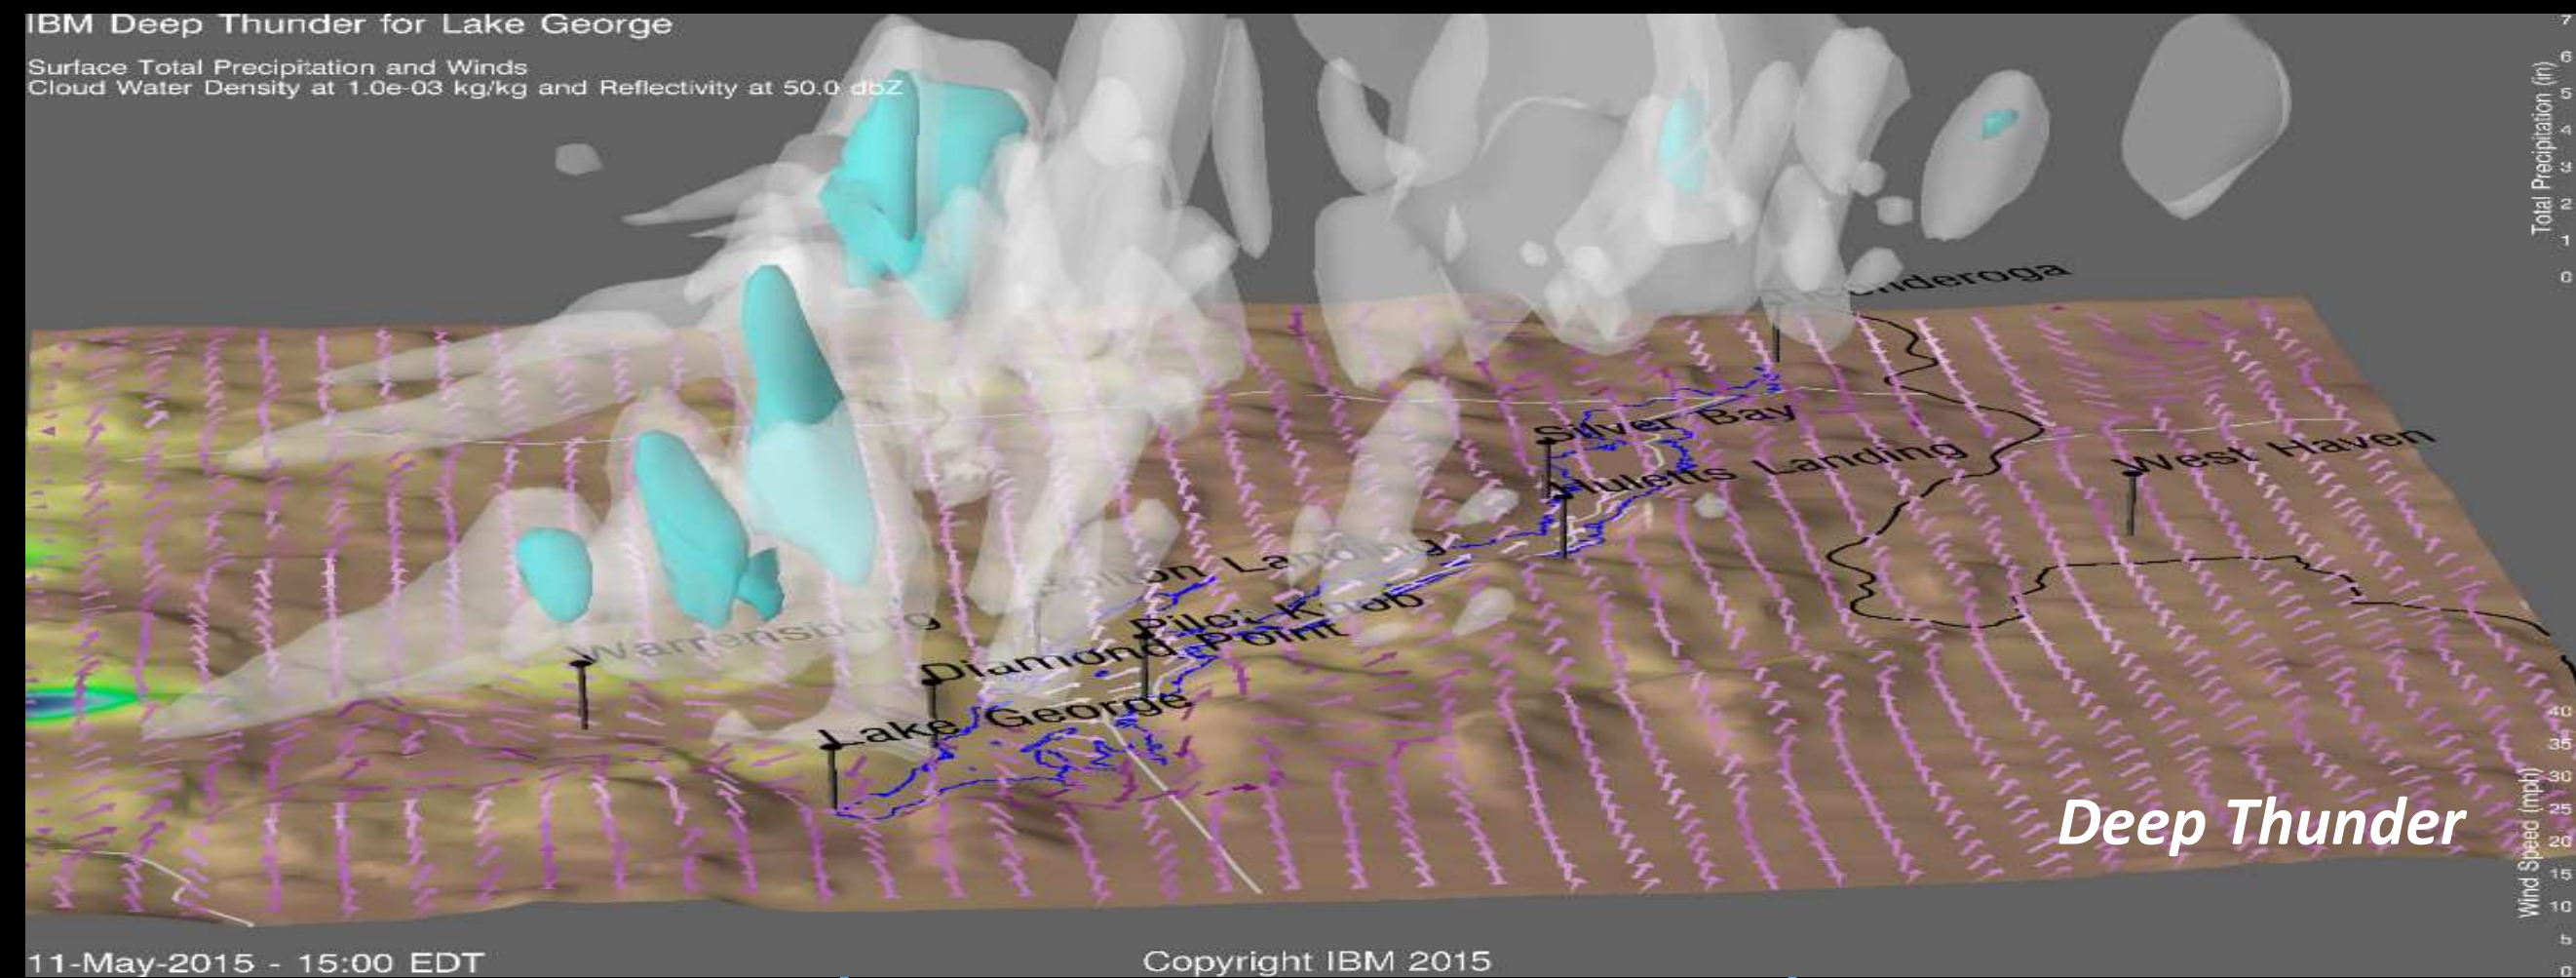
IBM Deep Thunder for Lake George

Surface Total Precipitation and Winds
Cloud Water Density at 1.0e-03 kg/kg and Reflectivity at 50.0 dbZ

Total Precipitation (in)
7
6
5
4
3
2
1
0

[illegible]nderoga
Silver Bay
Huletts Landing
West Haven
Bolton Landing
Pilot Knob
Warrensburg
Diamond Point
Lake George

Wind Speed (mph)
40
35
30
25
20
15
10
5
0

Deep Thunder

11-May-2015 - 15:00 EDT

Copyright IBM 2015